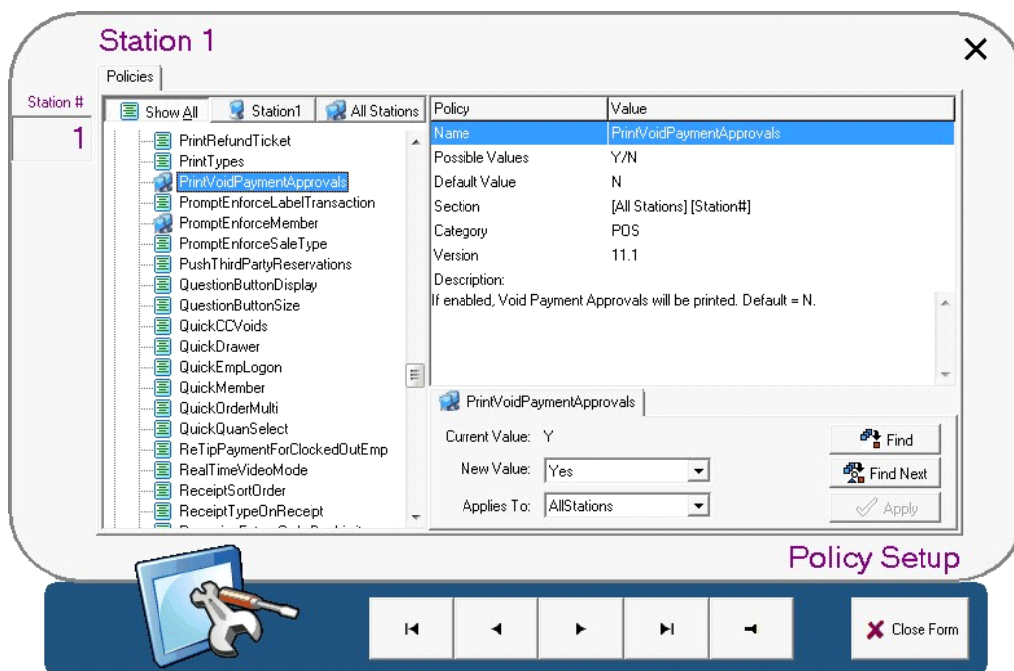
Station 1

Station #
1

Policies

Show All | Station1 | All Stations

PrintRefundTicket
PrintTypes
PrintVoidPaymentApprovals
PromptEnforceLabelTransaction
PromptEnforceMember
PromptEnforceSaleType
PushThirdPartyReservations
QuestionButtonDisplay
QuestionButtonSize
QuickCCVoids
QuickDrawer
QuickEmpLogon
QuickMember
QuickOrderMulti
QuickQuanSelect
ReTipPaymentForClockedOutEmp
RealTimeVideoMode
ReceiptSortOrder
ReceiptTypeOnReceipt
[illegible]

| Policy | Value |
|---|---|
| Name | PrintVoidPaymentApprovals |
| Possible Values | Y/N |
| Default Value | N |
| Section | [All Stations] [Station#] |
| Category | POS |
| Version | 11.1 |

Description:
If enabled, Void Payment Approvals will be printed. Default = N.

PrintVoidPaymentApprovals

Current Value: Y
New Value: Yes
Applies To: AllStations

Find
Find Next
Apply

Policy Setup

Close Form